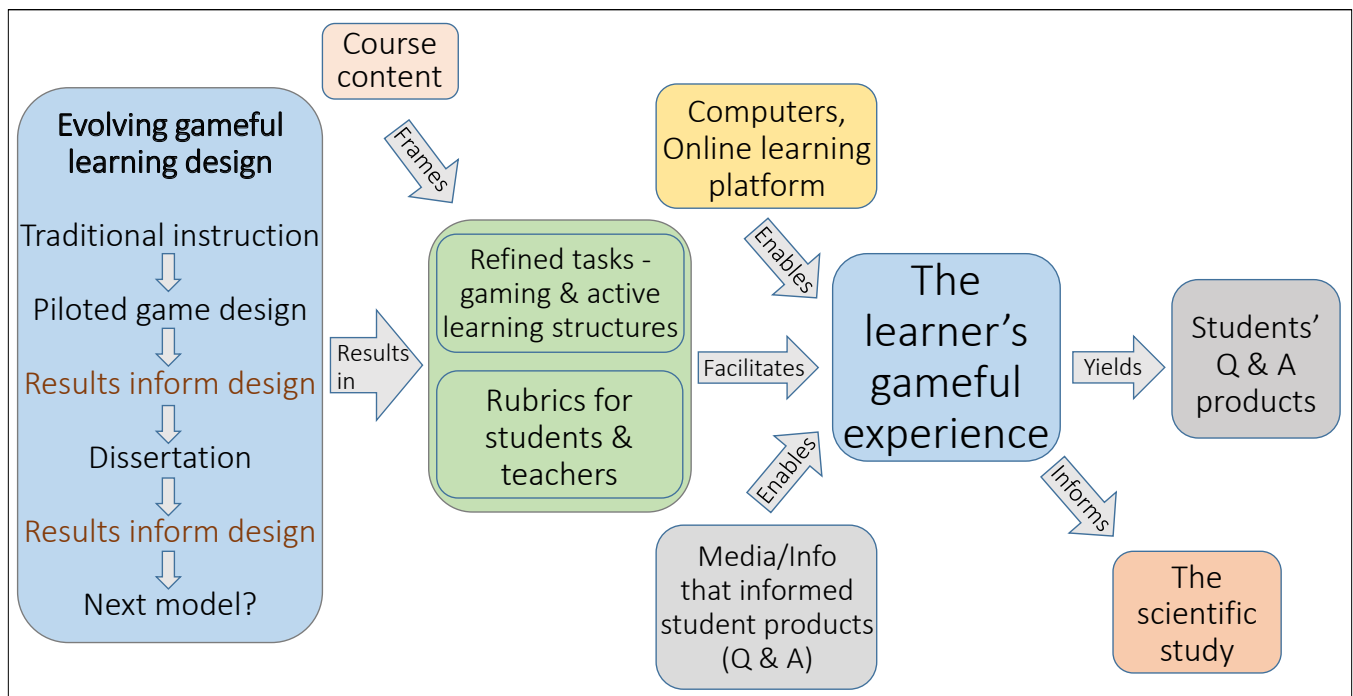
Evolving gameful learning design

Traditional instruction

Piloted game design

Results inform design

Dissertation

Results inform design

Next model?

Course content

Frames

Results in

Refined tasks - gaming & active learning structures

Rubrics for students & teachers

Computers, Online learning platform

Enables

Facilitates

Enables

Media/Info that informed student products (Q & A)

The learner's gameful experience

Yields

Students' Q & A products

Informs

The scientific study